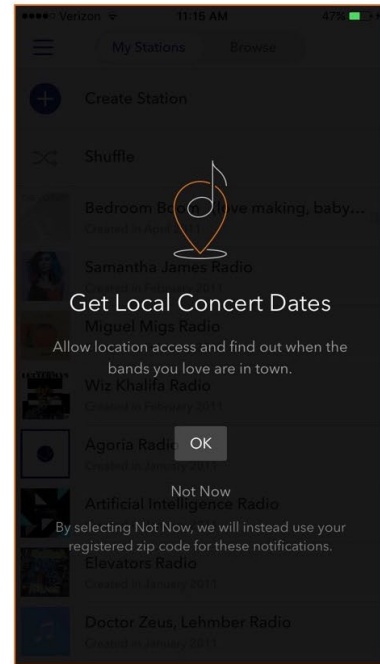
●●●●○ Verizon 11:15 AM 47%

My Stations Browse

Create Station

Shuffle

Bedroom Bo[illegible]ove making, baby...

Created in April 2011

Samantha James Radio

Created in February 2011

Get Local Concert Dates

Allow location access and find out when the bands you love are in town.

Miguel Migs Radio

Wiz Khalifa Radio

Created in February 2011

Agoria Radio

Created in January 2011

OK

Not Now

Artificial Intelligence Radio

By selecting Not Now, we will instead use your registered zip code for these notifications.

Elevators Radio

Created in January 2011

Doctor Zeus, Lehmber Radio

Created in January 2011